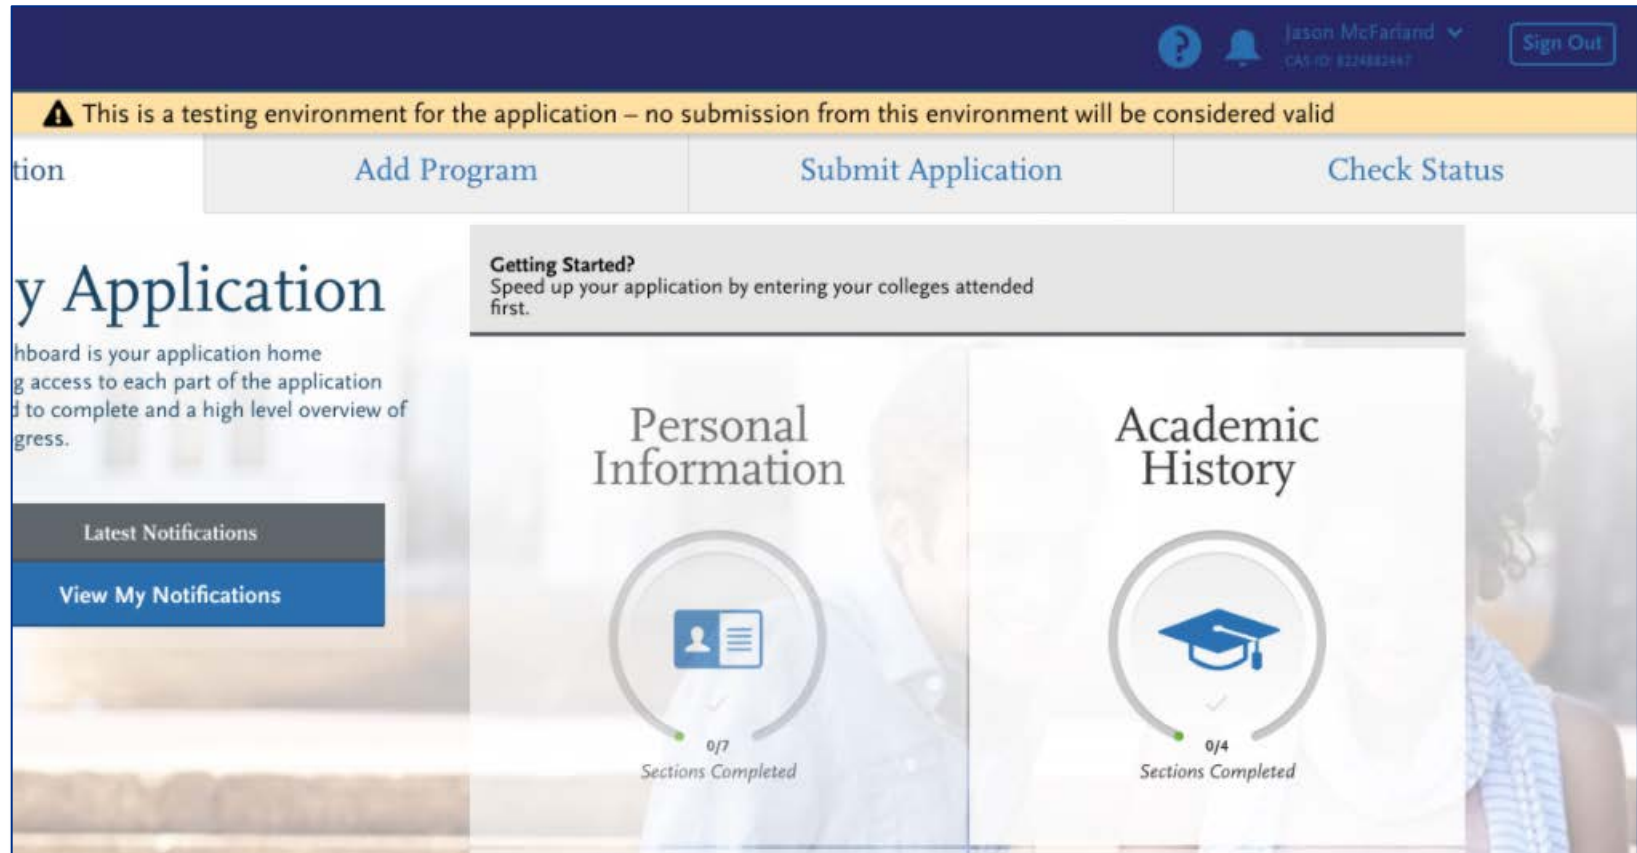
Jason McFarland
CAS ID: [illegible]
Sign Out

This is a testing environment for the application – no submission from this environment will be considered valid

tion
Add Program
Submit Application
Check Status

y Application

hboard is your application home g access to each part of the application l to complete and a high level overview of gress.

Latest Notifications
View My Notifications

Getting Started?
Speed up your application by entering your colleges attended first.

Personal Information
0/7
Sections Completed

Academic History
0/4
Sections Completed